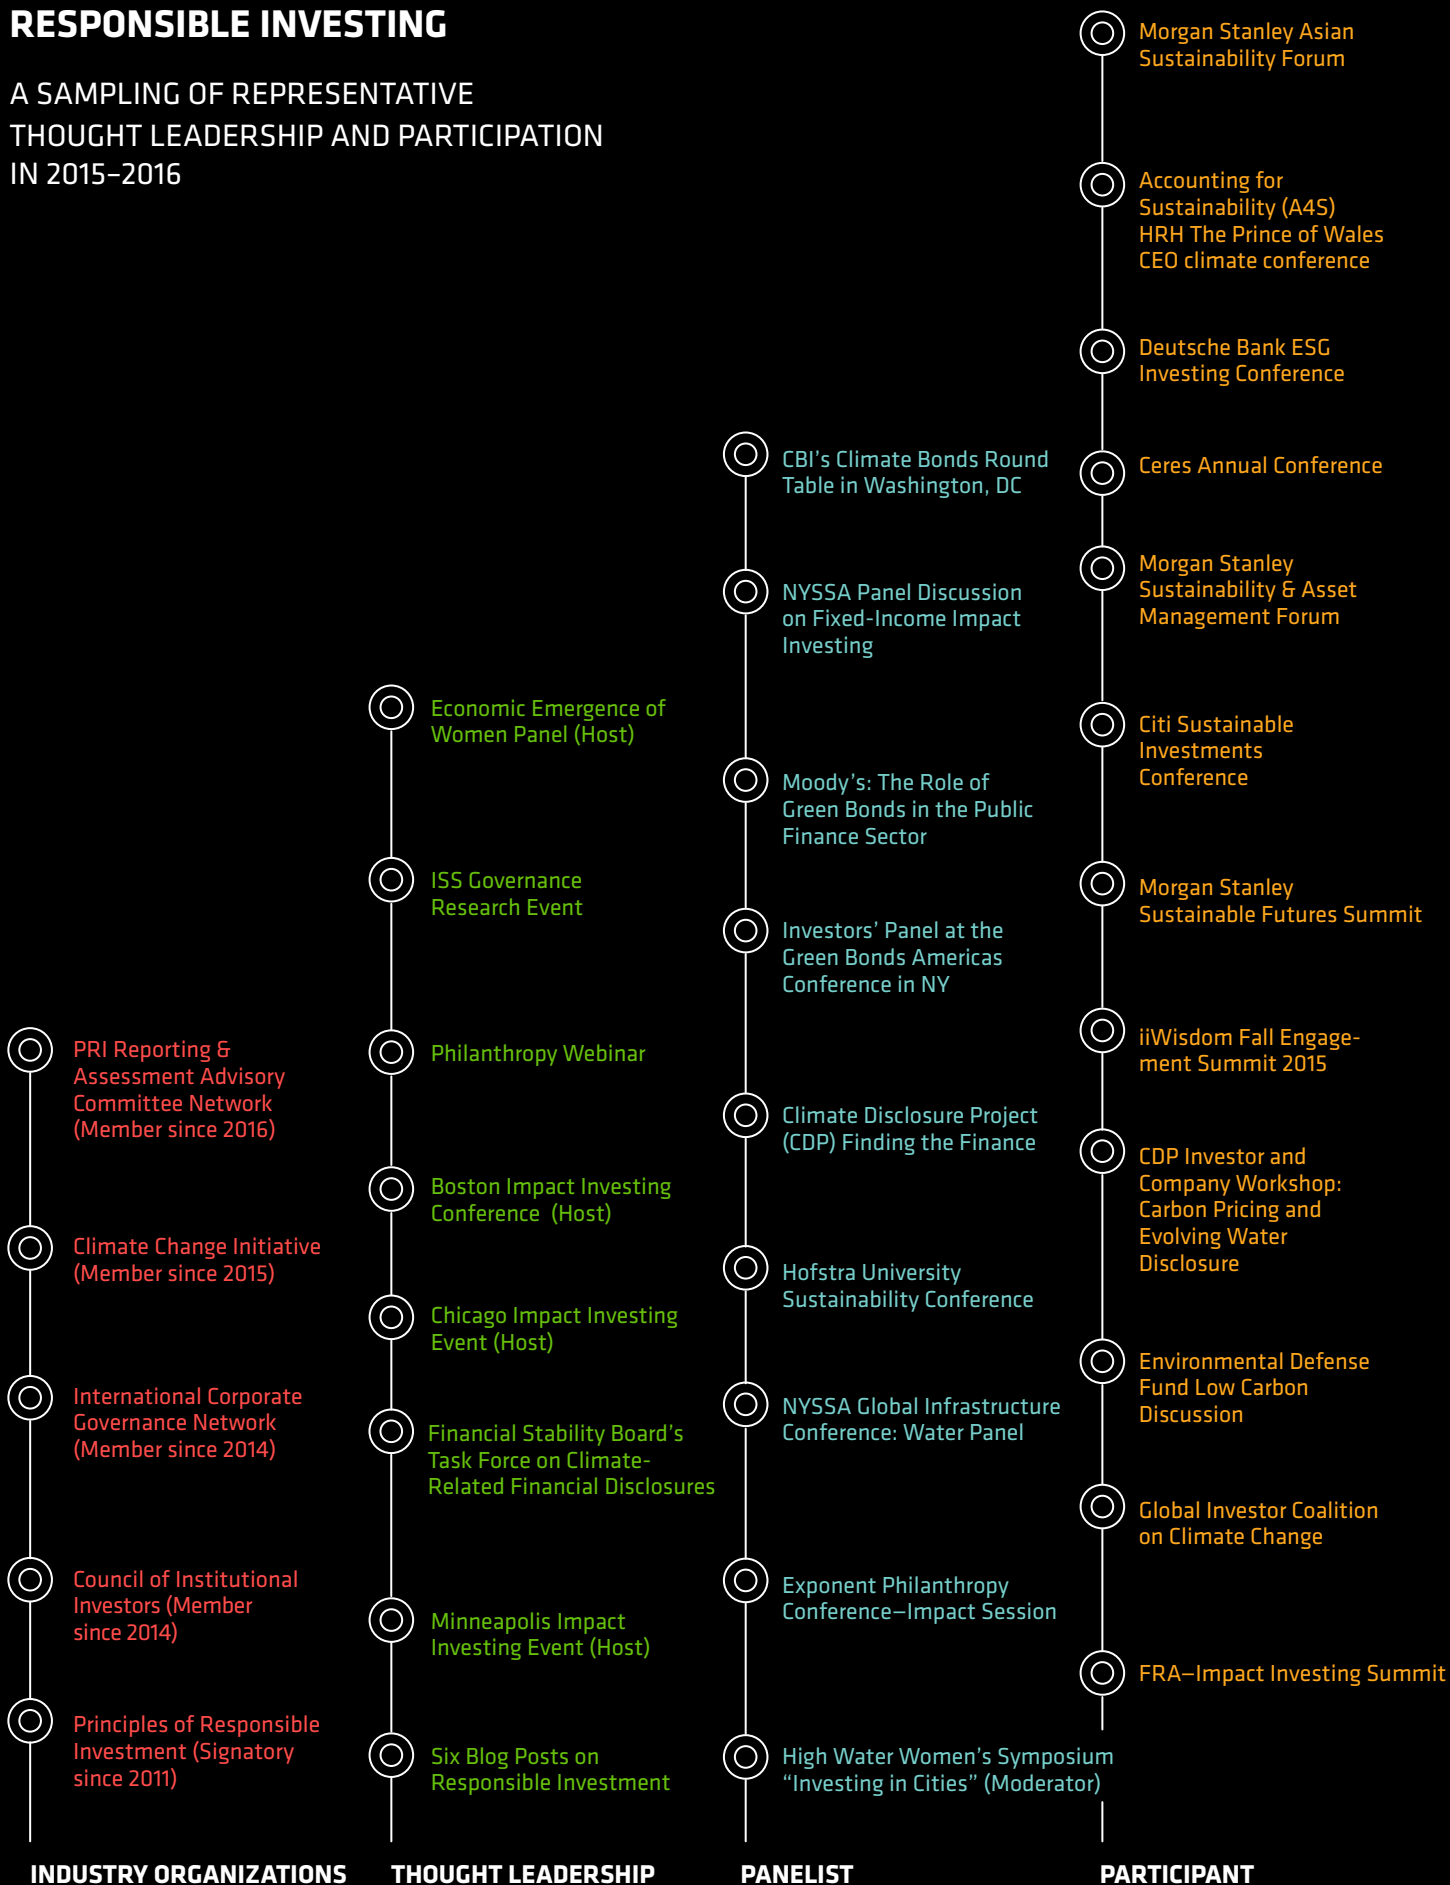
RESPONSIBLE INVESTING

A SAMPLING OF REPRESENTATIVE THOUGHT LEADERSHIP AND PARTICIPATION IN 2015–2016

PRI Reporting & Assessment Advisory Committee Network (Member since 2016)

Climate Change Initiative (Member since 2015)

International Corporate Governance Network (Member since 2014)

Council of Institutional Investors (Member since 2014)

Principles of Responsible Investment (Signatory since 2011)

INDUSTRY ORGANIZATIONS

Economic Emergence of Women Panel (Host)

ISS Governance Research Event

Philanthropy Webinar

Boston Impact Investing Conference (Host)

Chicago Impact Investing Event (Host)

Financial Stability Board's Task Force on Climate-Related Financial Disclosures

Minneapolis Impact Investing Event (Host)

Six Blog Posts on Responsible Investment

THOUGHT LEADERSHIP

CBI's Climate Bonds Round Table in Washington, DC

NYSSA Panel Discussion on Fixed-Income Impact Investing

Moody's: The Role of Green Bonds in the Public Finance Sector

Investors' Panel at the Green Bonds Americas Conference in NY

Climate Disclosure Project (CDP) Finding the Finance

Hofstra University Sustainability Conference

NYSSA Global Infrastructure Conference: Water Panel

Exponent Philanthropy Conference—Impact Session

High Water Women's Symposium "Investing in Cities" (Moderator)

PANELIST

Morgan Stanley Asian Sustainability Forum

Accounting for Sustainability (A4S) HRH The Prince of Wales CEO climate conference

Deutsche Bank ESG Investing Conference

Ceres Annual Conference

Morgan Stanley Sustainability & Asset Management Forum

Citi Sustainable Investments Conference

Morgan Stanley Sustainable Futures Summit

iiWisdom Fall Engagement Summit 2015

CDP Investor and Company Workshop: Carbon Pricing and Evolving Water Disclosure

Environmental Defense Fund Low Carbon Discussion

Global Investor Coalition on Climate Change

FRA—Impact Investing Summit

PARTICIPANT